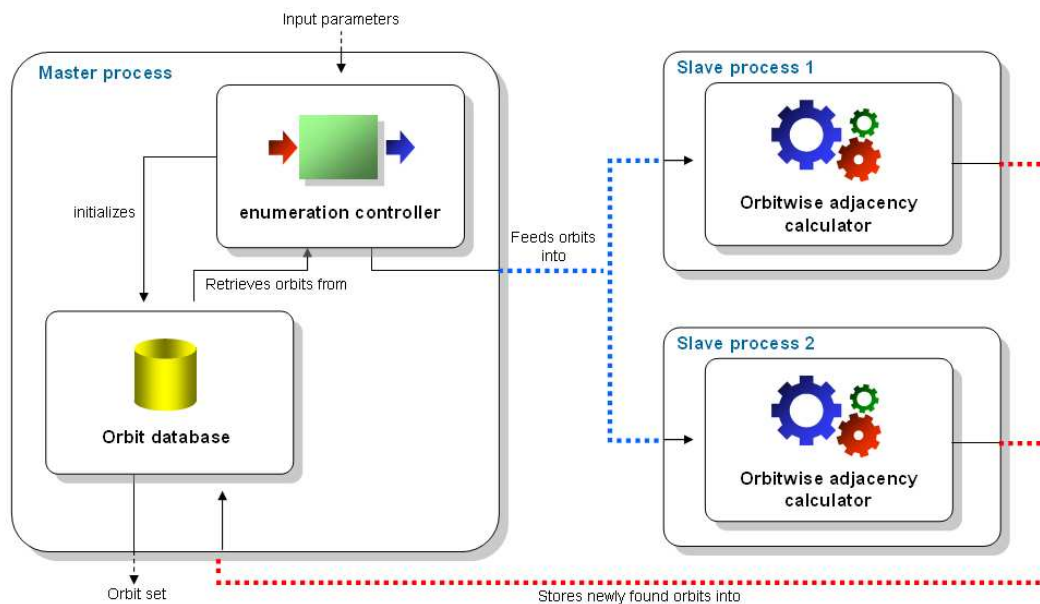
Input parameters

Master process

enumeration controller

initializes

Retrieves orbits from

Orbit database

Orbit set

Feeds orbits into

Slave process 1

Orbitwise adjacency calculator

Slave process 2

Orbitwise adjacency calculator

Stores newly found orbits into